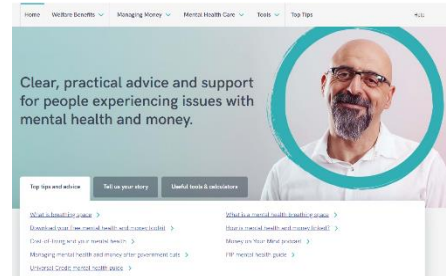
Home Welfare Benefits Managing Money Mental Health Care Tools Top Tips

Clear, practical advice and support for people experiencing issues with mental health and money.

Top tips and advice Tell us your story Useful tools & calculators

What is breathing space >
Download your free mental health and money toolkit >
Cost of living and your mental health >
Managing mental health and money after government cuts >
Universal Credit mental health guide >
What is a mental health breathing space >
How is mental health and money linked? >
Money on Your Mind podcast >
PIP mental health guide >